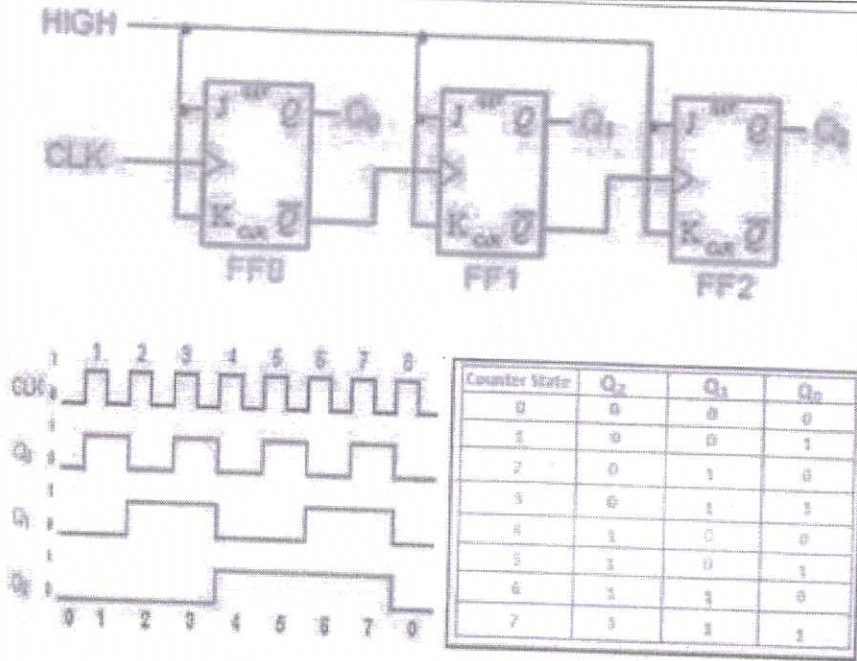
HIGH

CLK

J SET Q — $Q_0$
K CLR $\overline{Q}$
FF0

J SET Q — $Q_1$
K CLR $\overline{Q}$
FF1

J SET Q — $Q_2$
K CLR $\overline{Q}$
FF2

1 2 3 4 5 6 7 8
CLK 1 0
$Q_0$ 1 0
$Q_1$ 1 0
$Q_2$ 1 0
0 1 2 3 4 5 6 7 0

| Counter State | $Q_2$ | $Q_1$ | $Q_0$ |
|---|---|---|---|
| 0 | 0 | 0 | 0 |
| 1 | 0 | 0 | 1 |
| 2 | 0 | 1 | 0 |
| 3 | 0 | 1 | 1 |
| 4 | 1 | 0 | 0 |
| 5 | 1 | 0 | 1 |
| 6 | 1 | 1 | 0 |
| 7 | 1 | 1 | 1 |